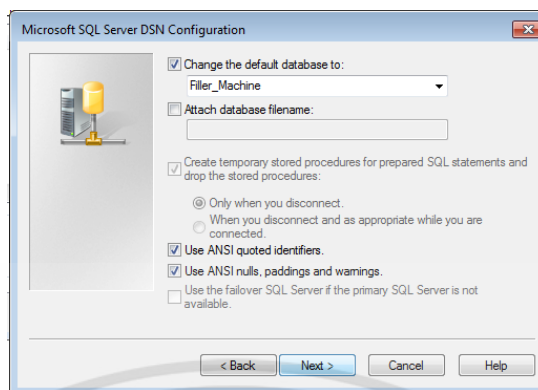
Microsoft SQL Server DSN Configuration

Change the default database to:

Filler_Machine

Attach database filename:

Create temporary stored procedures for prepared SQL statements and drop the stored procedures:

Only when you disconnect.

When you disconnect and as appropriate while you are connected.

Use ANSI quoted identifiers.

Use ANSI nulls, paddings and warnings.

Use the failover SQL Server if the primary SQL Server is not available.

< Back

Next >

Cancel

Help